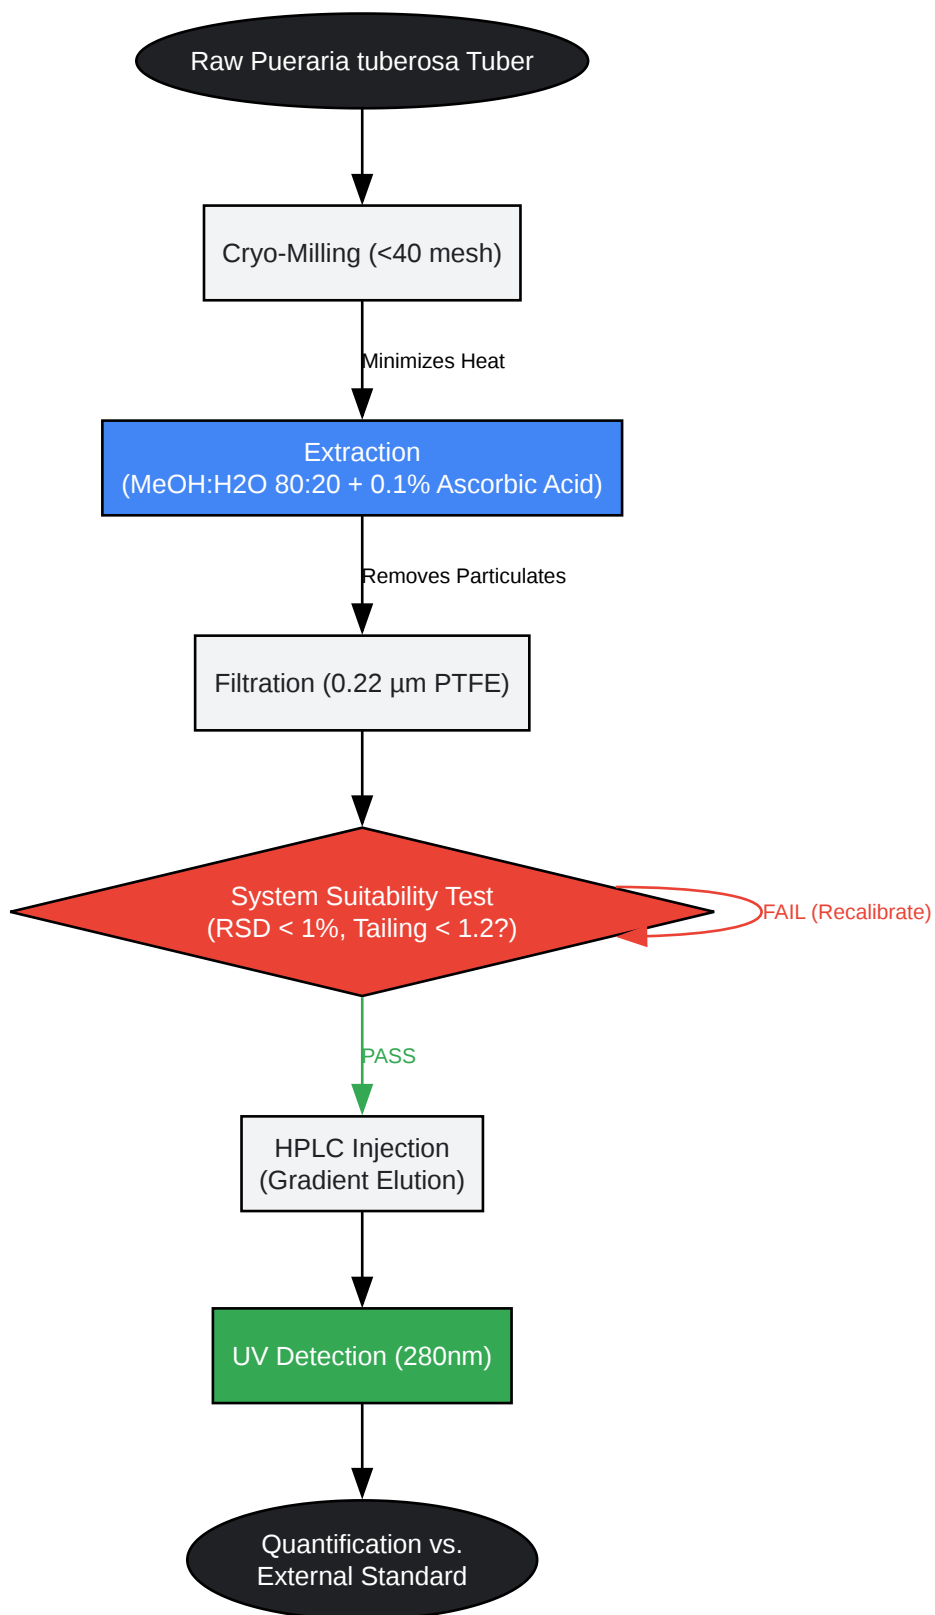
Raw Pueraria tuberosa Tuber

Cryo-Milling (<40 mesh)

Minimizes Heat

Extraction
(MeOH:H2O 80:20 + 0.1% Ascorbic Acid)

Removes Particulates

Filtration (0.22 µm PTFE)

System Suitability Test
(RSD < 1%, Tailing < 1.2?)

FAIL (Recalibrate)

PASS

HPLC Injection
(Gradient Elution)

UV Detection (280nm)

Quantification vs.
External Standard